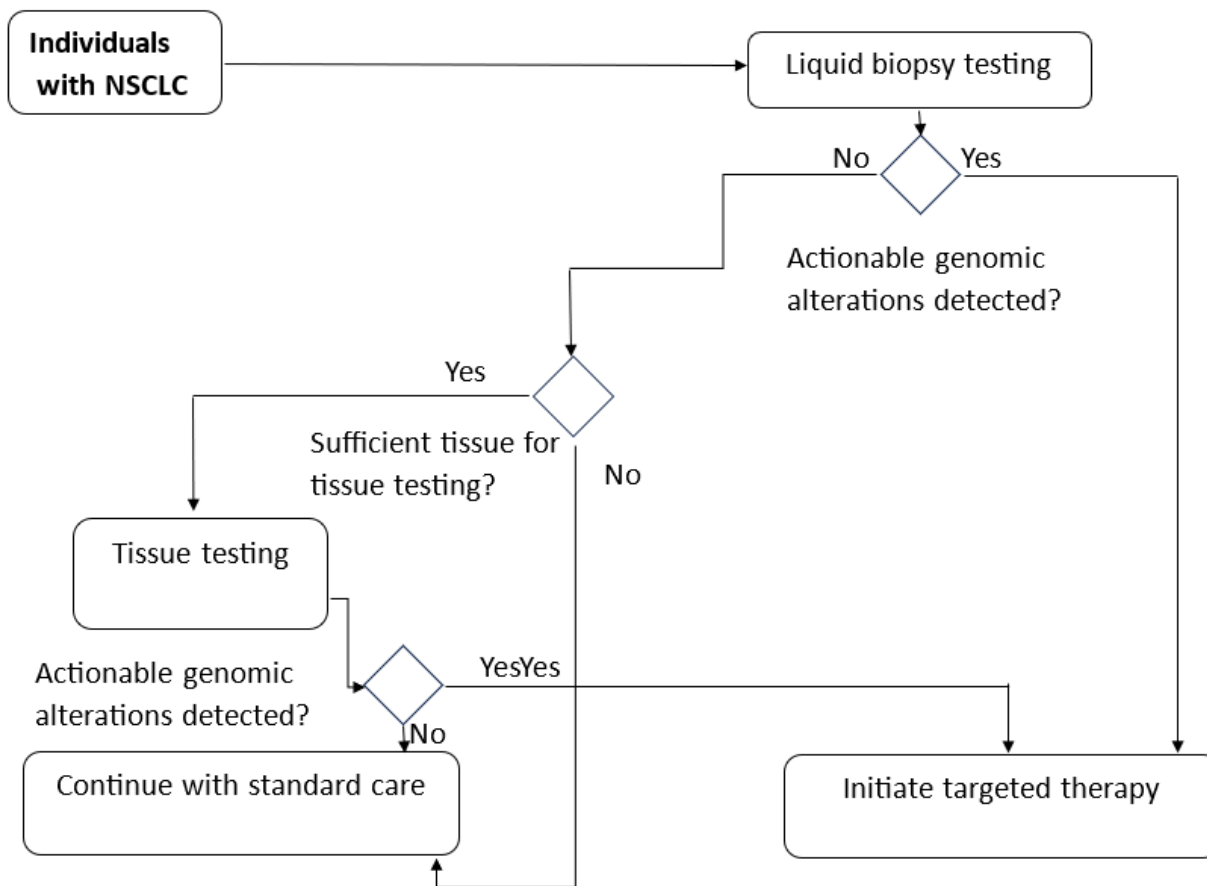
Individuals with NSCLC

Liquid biopsy testing

No

Yes

Actionable genomic alterations detected?

Yes

Sufficient tissue for tissue testing?

No

Tissue testing

Actionable genomic alterations detected?

YesYes

No

Continue with standard care

Initiate targeted therapy